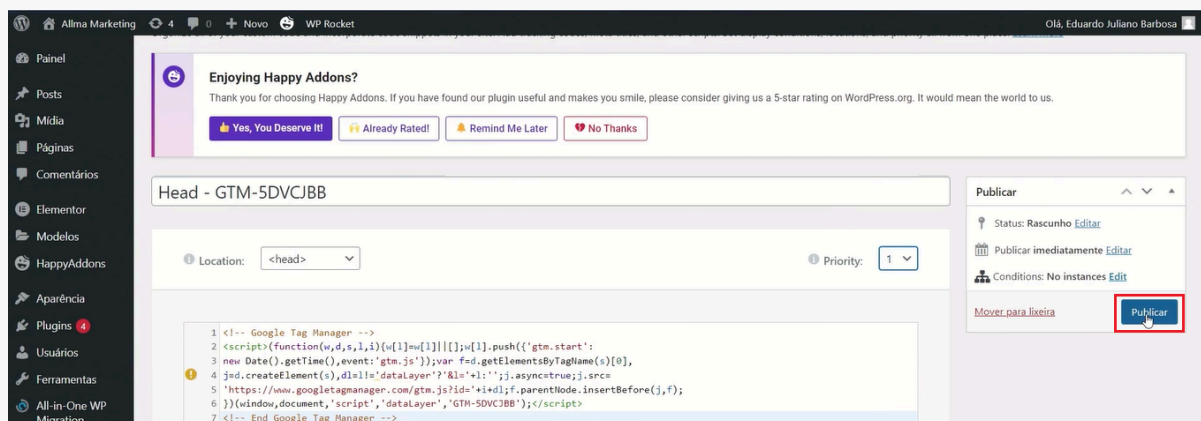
Allma Marketing 4 0 + Novo WP Rocket
Olá, Eduardo Juliano Barbosa

Painel
Posts
Mídia
Páginas
Comentários
Elementor
Modelos
HappyAddons
Aparência
Plugins 4
Usuários
Ferramentas
All-in-One WP Migration

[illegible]

Enjoying Happy Addons?
Thank you for choosing Happy Addons. If you have found our plugin useful and makes you smile, please consider giving us a 5-star rating on WordPress.org. It would mean the world to us.

Yes, You Deserve It! Already Rated! Remind Me Later No Thanks

Head - GTM-5DVCJBB

Location: <head>
Priority: 1

1 <!-- Google Tag Manager -->
2 <script>(function(w,d,s,l,i){w[l]=w[l]||[];w[l].push({'gtm.start':
3 new Date().getTime(),event:'gtm.js'});var f=d.getElementsByTagName(s)[0],
4 j=d.createElement(s),dl=l!='dataLayer'?'&l='+l:'';j.async=true;j.src=
5 'https://www.googletagmanager.com/gtm.js?id='+i+dl;f.parentNode.insertBefore(j,f);
6 })(window,document,'script','dataLayer','GTM-5DVCJBB');</script>
7 <!-- End Google Tag Manager -->

Publicar
Status: Rascunho Editar
Publicar imediatamente Editar
Conditions: No instances Edit
Mover para lixeira
Publicar